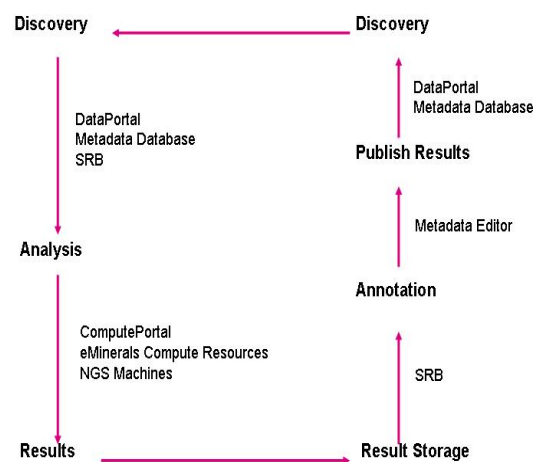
Discovery

Discovery

DataPortal
Metadata Database
SRB

DataPortal
Metadata Database

Publish Results

Metadata Editor

Analysis

Annotation

ComputePortal
eMinerals Compute Resources
NGS Machines

SRB

Results

Result Storage